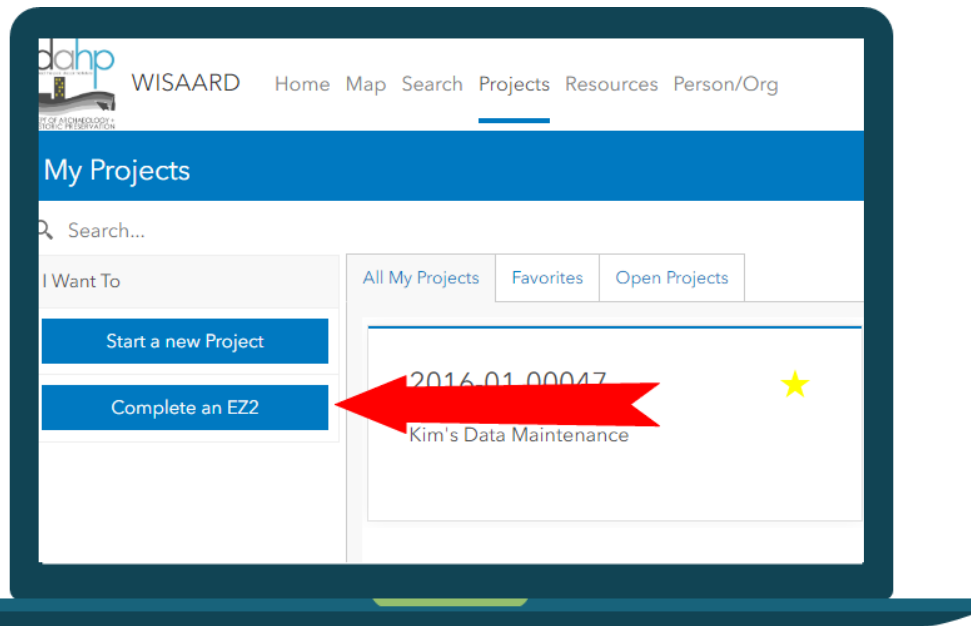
dahp

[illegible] OF ARCHAEOLOGY & HISTORIC PRESERVATION

WISAARD

Home Map Search Projects Resources Person/Org

My Projects

Search...

I Want To

Start a new Project

Complete an EZ2

All My Projects

Favorites

Open Projects

2016-01-00047

Kim's Data Maintenance